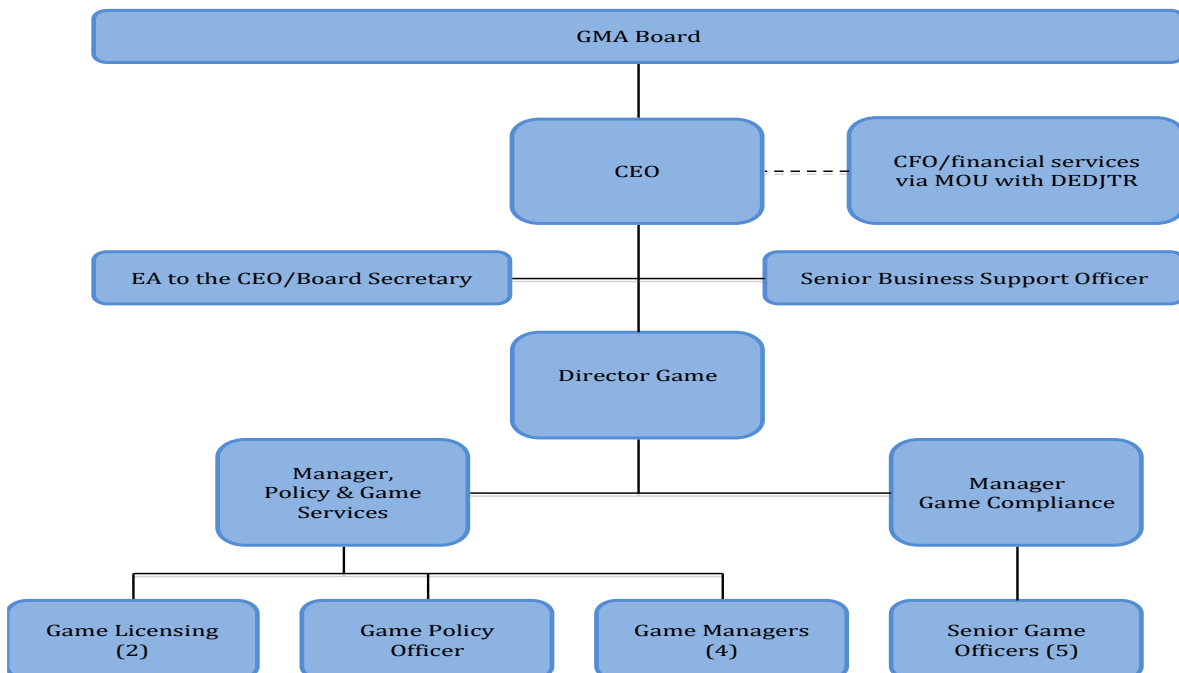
GMA Board

CEO

CFO/financial services via MOU with DEDJTR

EA to the CEO/Board Secretary

Senior Business Support Officer

Director Game

Manager, Policy & Game Services

Manager Game Compliance

Game Licensing (2)

Game Policy Officer

Game Managers (4)

Senior Game Officers (5)